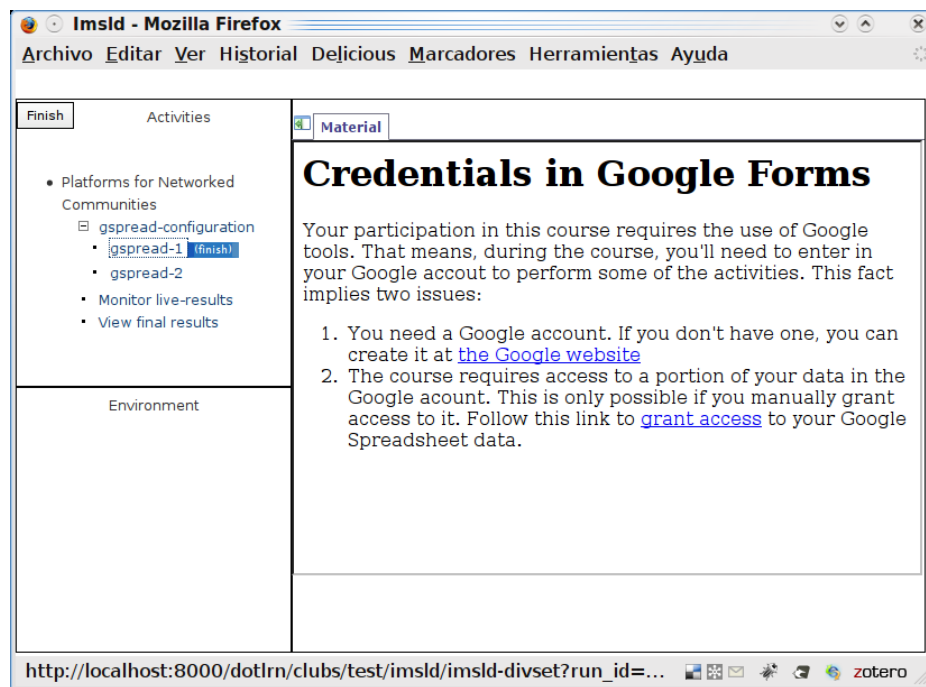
Imsld - Mozilla Firefox

Archivo Editar Ver Historial Delicious Marcadores Herramientas Ayuda

Finish Activities

- Platforms for Networked Communities
  - gspread-configuration
    - gspread-1 (finish)
    - gspread-2
  - Monitor live-results
  - View final results

Environment

Material

# Credentials in Google Forms

Your participation in this course requires the use of Google tools. That means, during the course, you'll need to enter in your Google accout to perform some of the activities. This fact implies two issues:

1. You need a Google account. If you don't have one, you can create it at the Google website
2. The course requires access to a portion of your data in the Google acount. This is only possible if you manually grant access to it. Follow this link to grant access to your Google Spreadsheet data.

http://localhost:8000/dotlrn/clubs/test/imsld/imsld-divset?run_id=... zotero